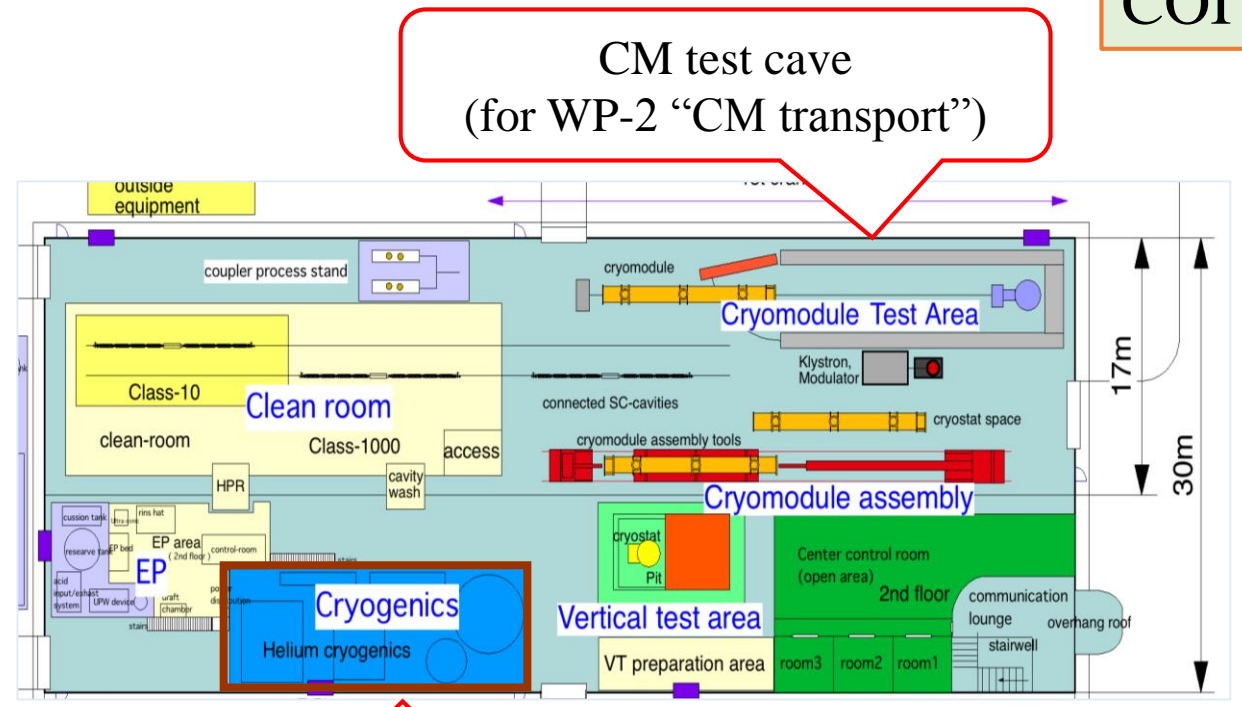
CM test cave
(for WP-2 “CM transport”)

COI

outside equipment

coupler process stand

cryomodule

Cryomodule Test Area

17m

30m

Class-10

Clean room

clean-room

Class-1000

access

Klystron, Modulator

connected SC-cavities

cryostat space

cryomodule assembly tools

HPR

cavity wash

Cryomodule assembly

cussion tank

rins hat

EP area
( 2nd floor )

control-room

reserve tank

EP bed

EP

acid input/exhast system

UPW device

draft chamber

power distribution

stairs

stairs

Cryogenics

Helium cryogenics

cryostat

Pit

Vertical test area

VT preparation area

Center control room
(open area)

2nd floor

communication lounge

overhang roof

stairwell

room3

room2

room1